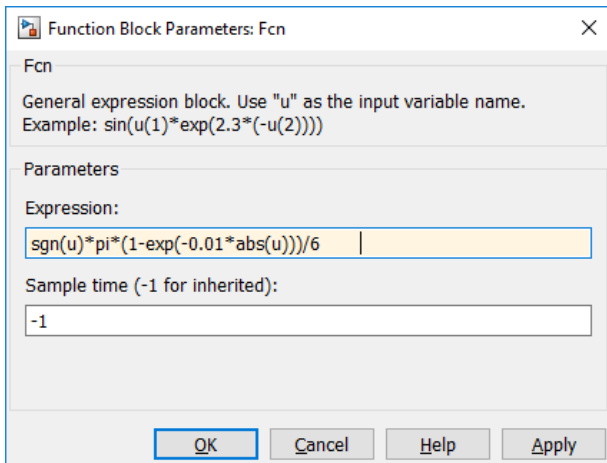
Function Block Parameters: Fcn

×

Fcn

General expression block. Use "u" as the input variable name.
Example: sin(u(1)*exp(2.3*(-u(2))))

Parameters

Expression:

sgn(u)*pi*(1-exp(-0.01*abs(u)))/6

Sample time (-1 for inherited):

-1

OK

Cancel

Help

Apply